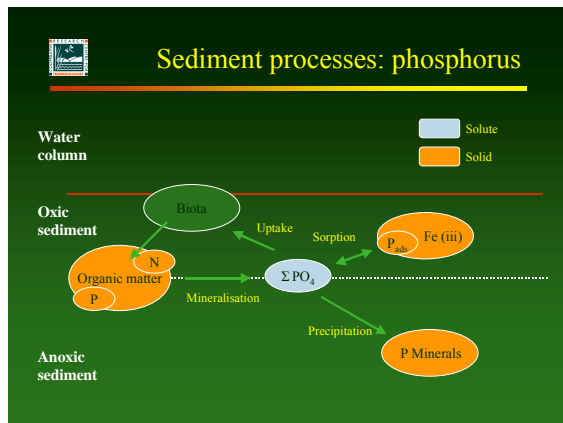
Sediment processes: phosphorus

Water column

Solute

Solid

Oxic sediment

Biota

Uptake

Sorption

$P_{ads}$

Fe (iii)

N

Organic matter

P

$\Sigma PO_4$

Mineralisation

Precipitation

Anoxic sediment

P Minerals